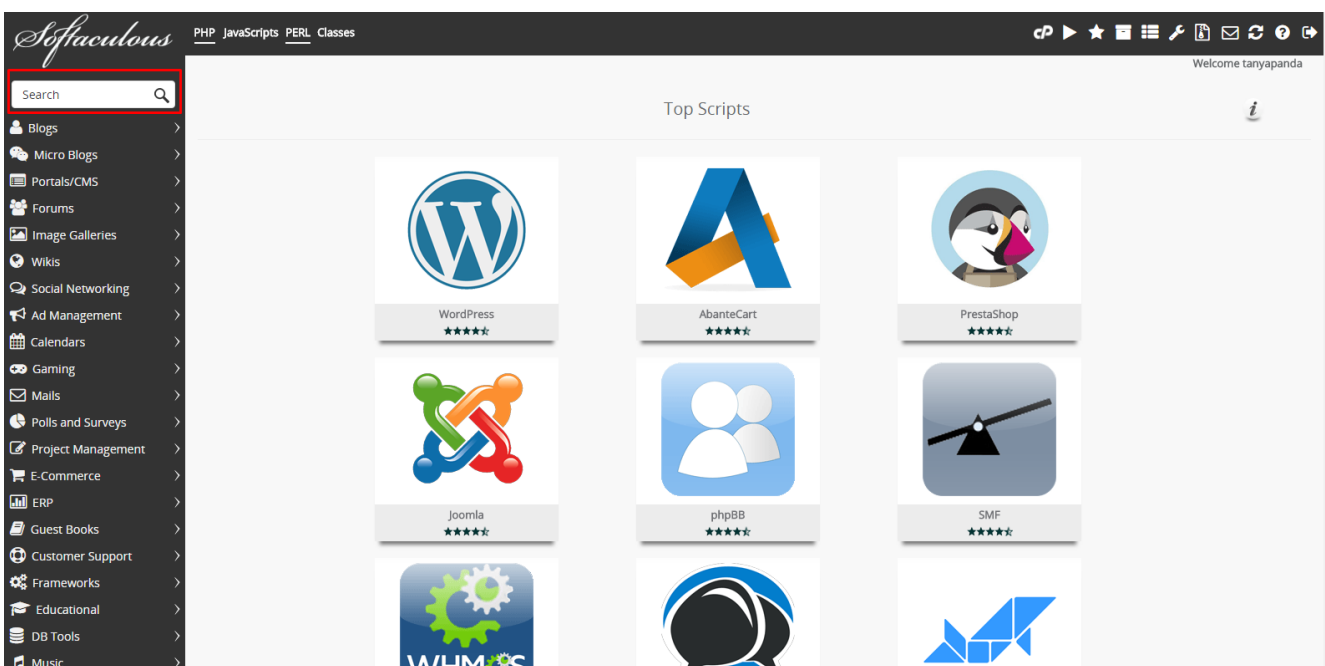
Softaculous

PHP JavaScripts PERL Classes

cP

Welcome tanyapanda

Search

Blogs
Micro Blogs
Portals/CMS
Forums
Image Galleries
Wikis
Social Networking
Ad Management
Calendars
Gaming
Mails
Polls and Surveys
Project Management
E-Commerce
ERP
Guest Books
Customer Support
Frameworks
Educational
DB Tools
Music

Top Scripts

i

WordPress

AbanteCart

PrestaShop

Joomla

phpBB

SMF

WHMCS